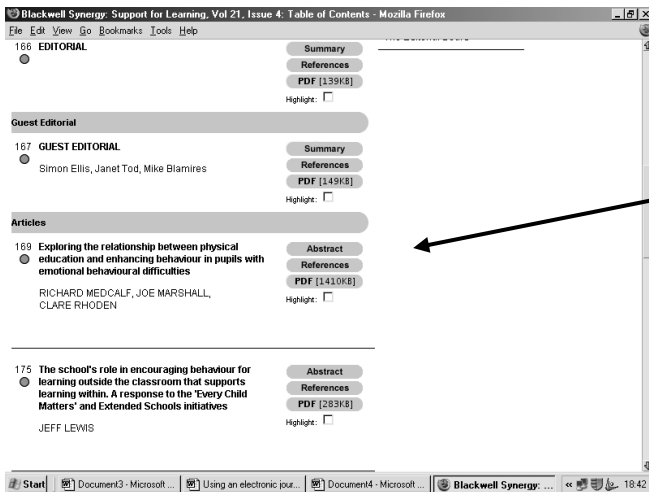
Blackwell Synergy: Support for Learning, Vol 21, Issue 4: Table of Contents - Mozilla Firefox

File Edit View Go Bookmarks Tools Help

166 EDITORIAL

Summary
References
PDF [139KB]
Highlight:

Guest Editorial

167 GUEST EDITORIAL

Simon Ellis, Janet Tod, Mike Blamires

Summary
References
PDF [149KB]
Highlight:

Articles

169 Exploring the relationship between physical education and enhancing behaviour in pupils with emotional behavioural difficulties

RICHARD MEDCALF, JOE MARSHALL, CLARE RHODEN

Abstract
References
PDF [1410KB]
Highlight:

175 The school's role in encouraging behaviour for learning outside the classroom that supports learning within. A response to the 'Every Child Matters' and Extended Schools initiatives

JEFF LEWIS

Abstract
References
PDF [283KB]
Highlight:

Start | Document3 - Microsoft ... | Using an electronic jour... | Document4 - Microsoft ... | Blackwell Synergy: ... | 18:42